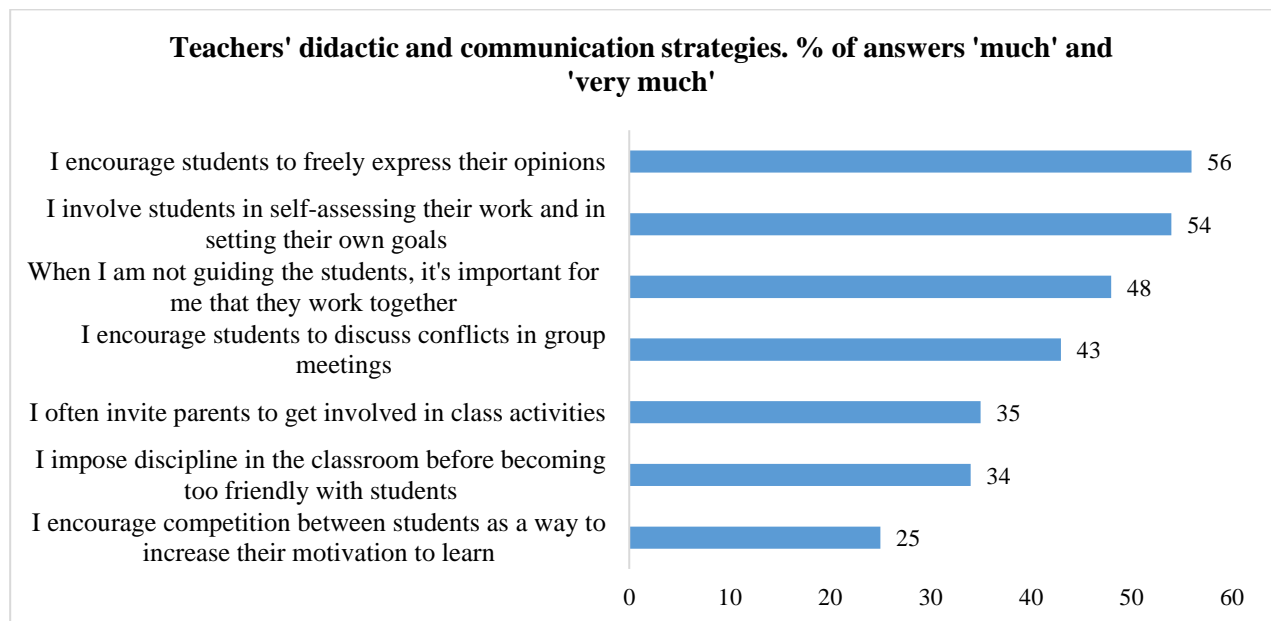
Teachers' didactic and communication strategies. % of answers 'much' and 'very much'

I encourage students to freely express their opinions 56

I involve students in self-assessing their work and in setting their own goals 54

When I am not guiding the students, it's important for me that they work together 48

I encourage students to discuss conflicts in group meetings 43

I often invite parents to get involved in class activities 35

I impose discipline in the classroom before becoming too friendly with students 34

I encourage competition between students as a way to increase their motivation to learn 25

0 10 20 30 40 50 60